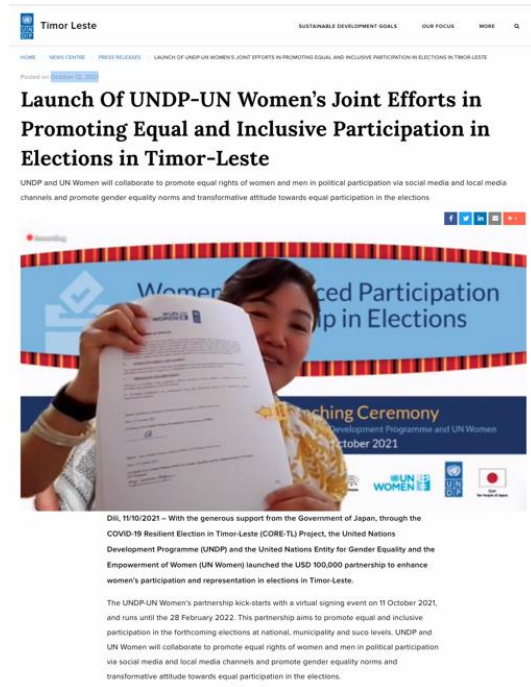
Timor Leste

SUSTAINABLE DEVELOPMENT GOALS   OUR FOCUS   MORE

HOME / NEWS CENTRE / PRESS RELEASES / LAUNCH OF UNDP-UN WOMEN'S JOINT EFFORTS IN PROMOTING EQUAL AND INCLUSIVE PARTICIPATION IN ELECTIONS IN TIMOR-LESTE

Posted on October 12, 2021

Launch Of UNDP-UN Women's Joint Efforts in Promoting Equal and Inclusive Participation in Elections in Timor-Leste

UNDP and UN Women will collaborate to promote equal rights of women and men in political participation via social media and local media channels and promote gender equality norms and transformative attitude towards equal participation in the elections

Recording

Wom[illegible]ced Participation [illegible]p in Elections

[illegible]ching Ceremony
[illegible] Development Programme and UN Women
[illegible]ctober 2021

UN WOMEN

UN DP

Dili, 11/10/2021 – With the generous support from the Government of Japan, through the COVID-19 Resilient Election in Timor-Leste (CORE-TL) Project, the United Nations Development Programme (UNDP) and the United Nations Entity for Gender Equality and the Empowerment of Women (UN Women) launched the USD 100,000 partnership to enhance women's participation and representation in elections in Timor-Leste.

The UNDP-UN Women's partnership kick-starts with a virtual signing event on 11 October 2021, and runs until the 28 February 2022. This partnership aims to promote equal and inclusive participation in the forthcoming elections at national, municipality and suco levels. UNDP and UN Women will collaborate to promote equal rights of women and men in political participation via social media and local media channels and promote gender equality norms and transformative attitude towards equal participation in the elections.